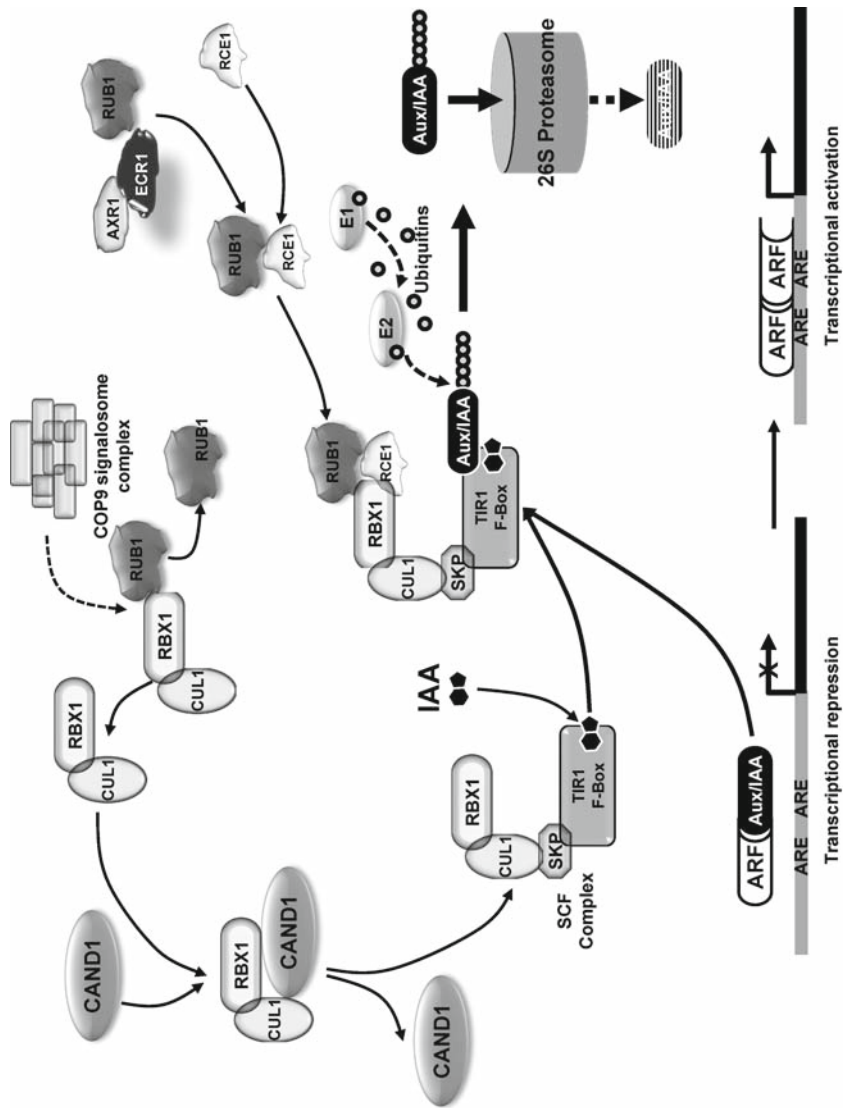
CAND1

RBX1
CUL1
CAND1

CAND1

RBX1
CUL1

RBX1
CUL1
RUB1

COP9 signalosome complex

RUB1

RBX1
CUL1
SKP
TIR1
F-Box
SCF Complex

IAA

RBX1
CUL1
SKP
TIR1
F-Box
RUB1
RCE1
Aux/IAA

RUB1
RCE1

AXR1
ECR1
RUB1

RCE1

E1
E2
Ubiquitins

Aux/IAA
26S Proteasome
Aux/IAA

ARF
Aux/IAA
ARE
ARE
Transcriptional repression

ARF
ARF
ARE
ARE
Transcriptional activation